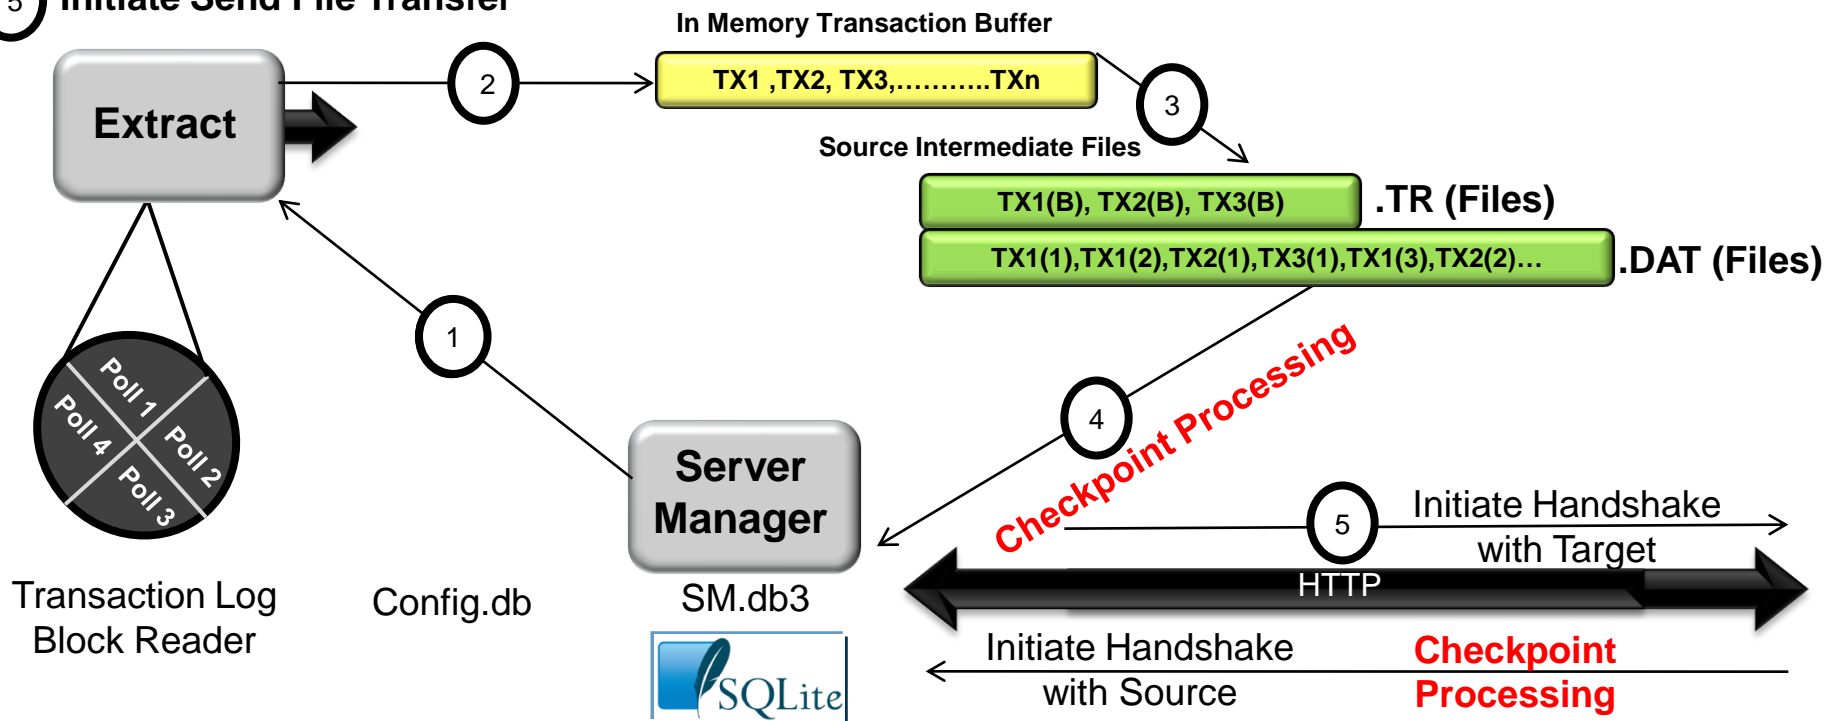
5 Initiate Send File Transfer

In Memory Transaction Buffer

Extract

2

TX1 ,TX2, TX3,..........TXn

3

Source Intermediate Files

TX1(B), TX2(B), TX3(B) .TR (Files)

TX1(1),TX1(2),TX2(1),TX3(1),TX1(3),TX2(2)... .DAT (Files)

Poll 1
Poll 2
Poll 3
Poll 4

1

Checkpoint Processing

4

Server Manager

5

Initiate Handshake with Target

HTTP

Transaction Log Block Reader

Config.db

SM.db3

SQLite

Initiate Handshake with Source

Checkpoint Processing